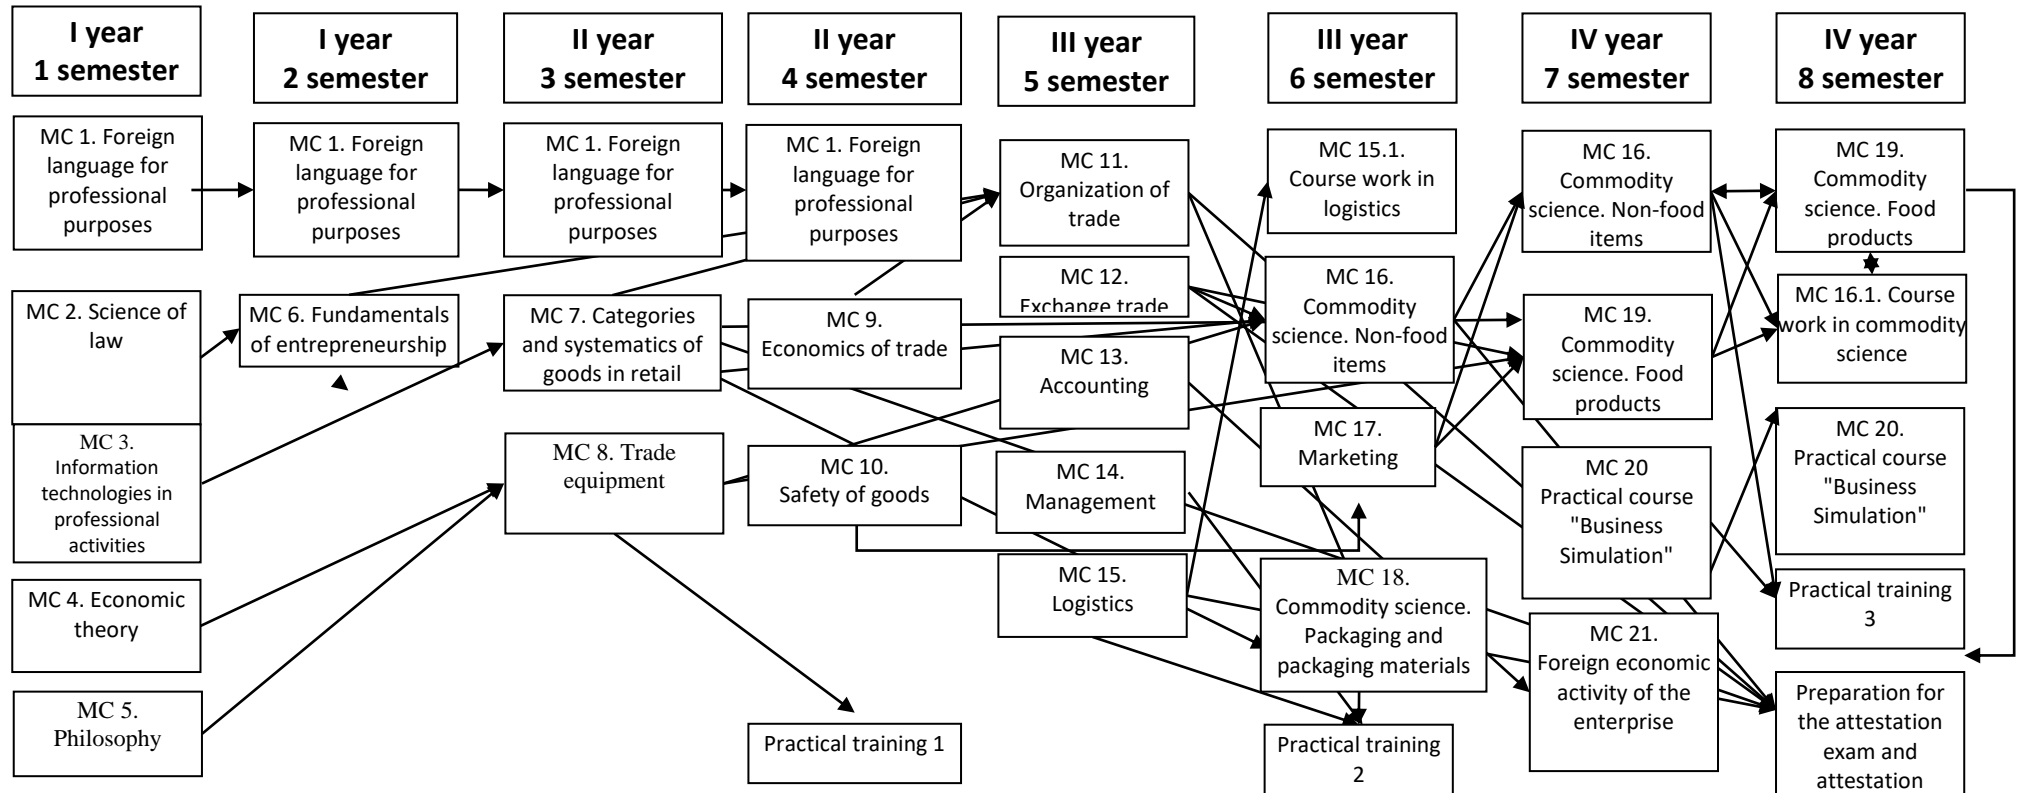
I year
1 semester

I year
2 semester

II year
3 semester

II year
4 semester

III year
5 semester

III year
6 semester

IV year
7 semester

IV year
8 semester

MC 1. Foreign language for professional purposes

MC 1. Foreign language for professional purposes

MC 1. Foreign language for professional purposes

MC 1. Foreign language for professional purposes

MC 11. Organization of trade

MC 15.1. Course work in logistics

MC 16. Commodity science. Non-food items

MC 19. Commodity science. Food products

MC 2. Science of law

MC 6. Fundamentals of entrepreneurship

MC 7. Categories and systematics of goods in retail

MC 9. Economics of trade

MC 12. Exchange trade

MC 16. Commodity science. Non-food items

MC 19. Commodity science. Food products

MC 16.1. Course work in commodity science

MC 13. Accounting

MC 3. Information technologies in professional activities

MC 8. Trade equipment

MC 10. Safety of goods

MC 17. Marketing

MC 20. Practical course "Business Simulation"

MC 14. Management

MC 20 Practical course "Business Simulation"

MC 4. Economic theory

MC 15. Logistics

MC 18. Commodity science. Packaging and packaging materials

Practical training 3

MC 21. Foreign economic activity of the enterprise

MC 5. Philosophy

Preparation for the attestation exam and attestation

Practical training 1

Practical training 2